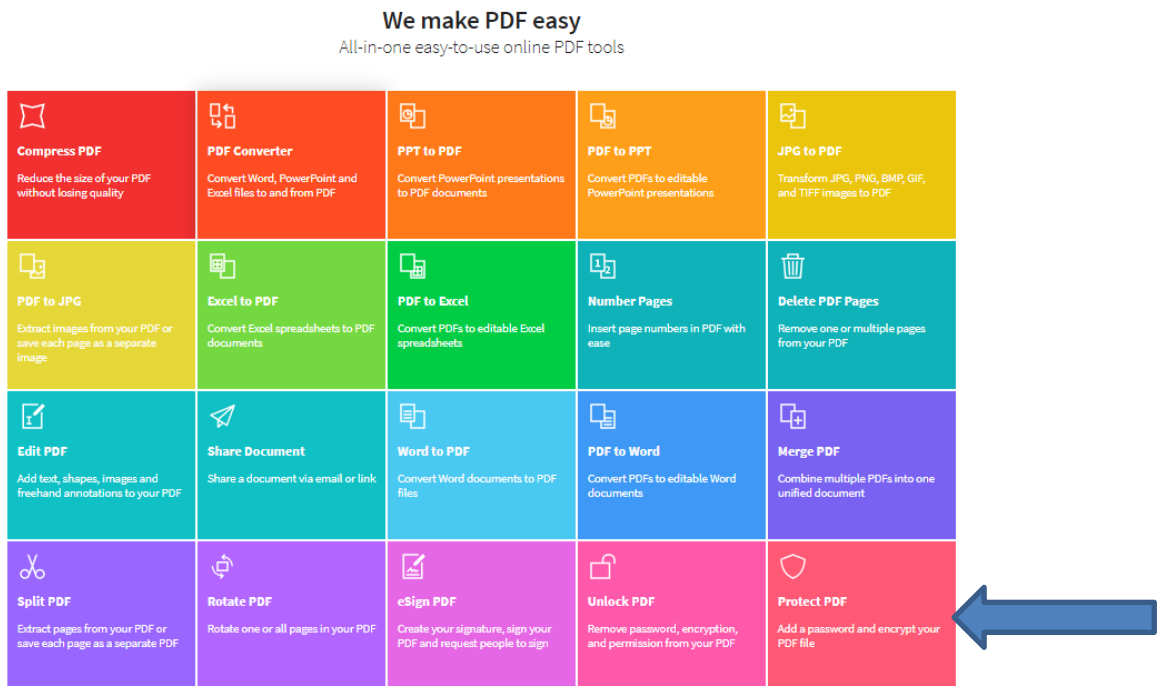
We make PDF easy

All-in-one easy-to-use online PDF tools

Compress PDF

Reduce the size of your PDF without losing quality

PDF Converter

Convert Word, PowerPoint and Excel files to and from PDF

PPT to PDF

Convert PowerPoint presentations to PDF documents

PDF to PPT

Convert PDFs to editable PowerPoint presentations

JPG to PDF

Transform JPG, PNG, BMP, GIF, and TIFF images to PDF

PDF to JPG

Extract images from your PDF or save each page as a separate image

Excel to PDF

Convert Excel spreadsheets to PDF documents

PDF to Excel

Convert PDFs to editable Excel spreadsheets

Number Pages

Insert page numbers in PDF with ease

Delete PDF Pages

Remove one or multiple pages from your PDF

Edit PDF

Add text, shapes, images and freehand annotations to your PDF

Share Document

Share a document via email or link

Word to PDF

Convert Word documents to PDF files

PDF to Word

Convert PDFs to editable Word documents

Merge PDF

Combine multiple PDFs into one unified document

Split PDF

Extract pages from your PDF or save each page as a separate PDF

Rotate PDF

Rotate one or all pages in your PDF

eSign PDF

Create your signature, sign your PDF and request people to sign

Unlock PDF

Remove password, encryption, and permission from your PDF

Protect PDF

Add a password and encrypt your PDF file